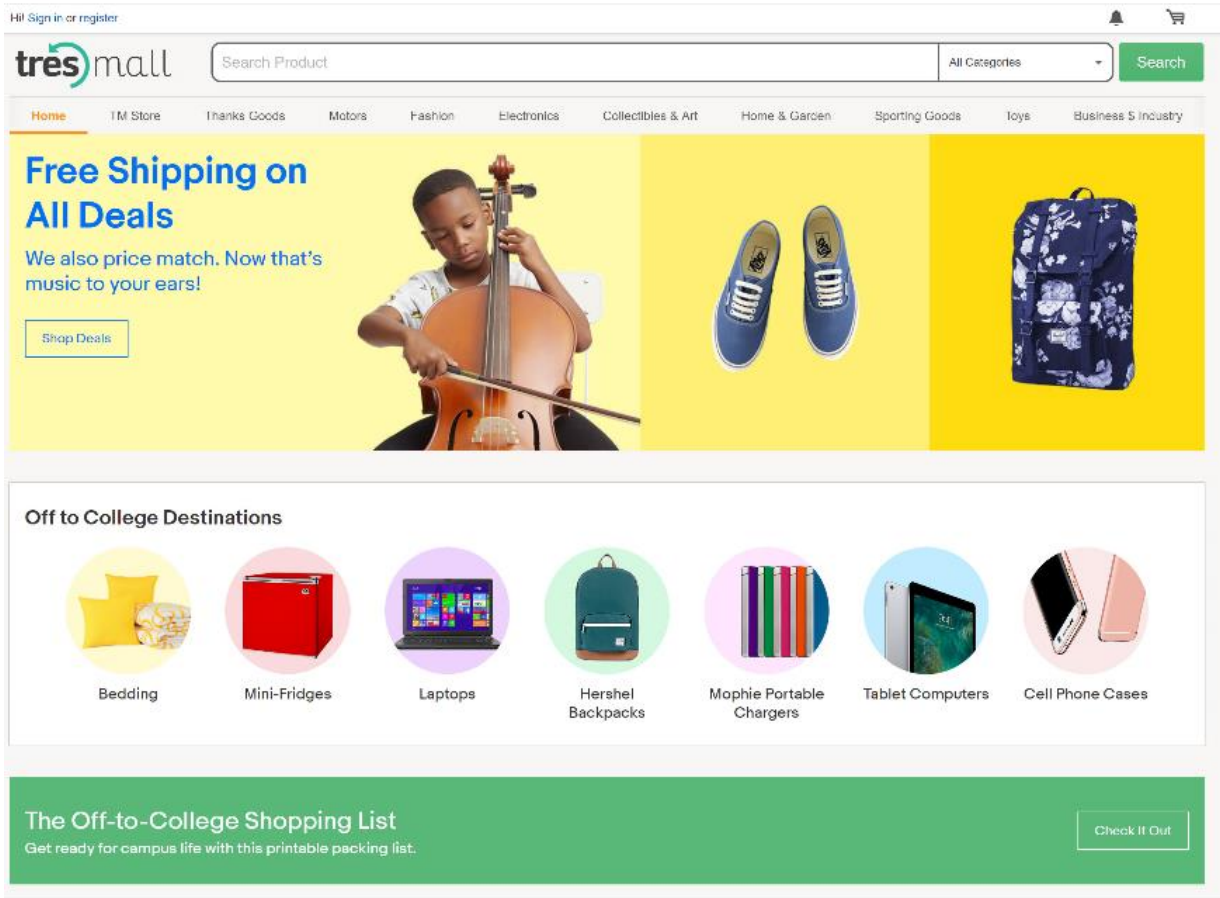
Hi! Sign in or register

tres mall

Search Product

All Categories

Search

Home
TM Store
Thanks Goods
Motors
Fashion
Electronics
Collectibles & Art
Home & Garden
Sporting Goods
Toys
Business & Industry

Free Shipping on All Deals

We also price match. Now that's music to your ears!

Shop Deals

Off to College Destinations

Bedding
Mini-Fridges
Laptops
Hershel Backpacks
Mophie Portable Chargers
Tablet Computers
Cell Phone Cases

The Off-to-College Shopping List

Get ready for campus life with this printable packing list.

Check It Out